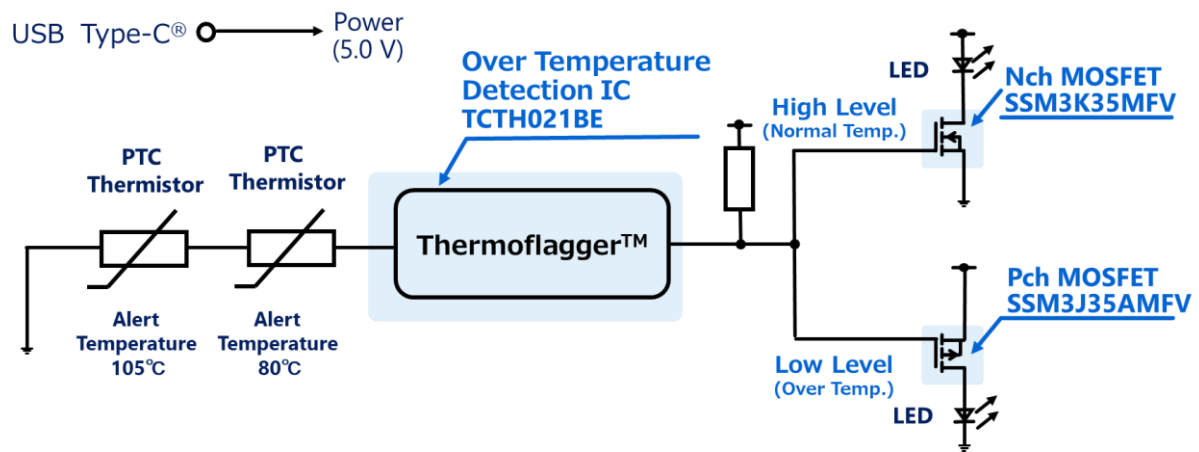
USB Type-C®

Power (5.0 V)

Over Temperature Detection IC TCTH021BE

LED

Nch MOSFET SSM3K35MFV

High Level (Normal Temp.)

PTC Thermistor

PTC Thermistor

Thermoflagger™

Alert Temperature 105℃

Alert Temperature 80℃

Pch MOSFET SSM3J35AMFV

Low Level (Over Temp.)

LED